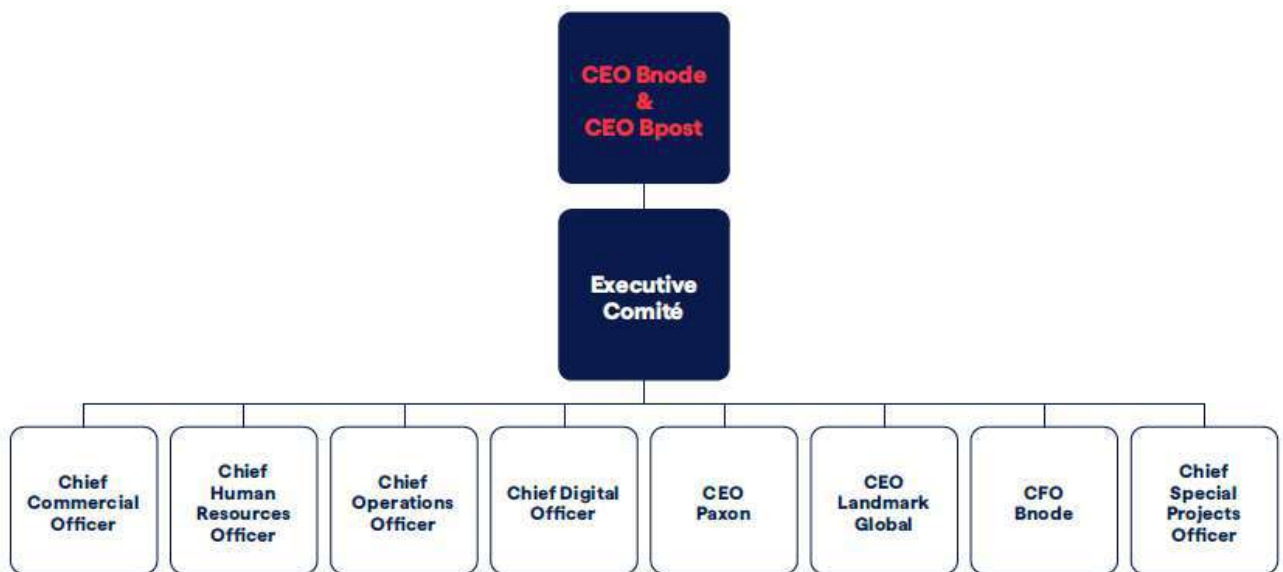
CEO Bnode
&
CEO Bpost

Executive Comité

Chief Commercial Officer

Chief Human Resources Officer

Chief Operations Officer

Chief Digital Officer

CEO Paxon

CEO Landmark Global

CFO Bnode

Chief Special Projects Officer